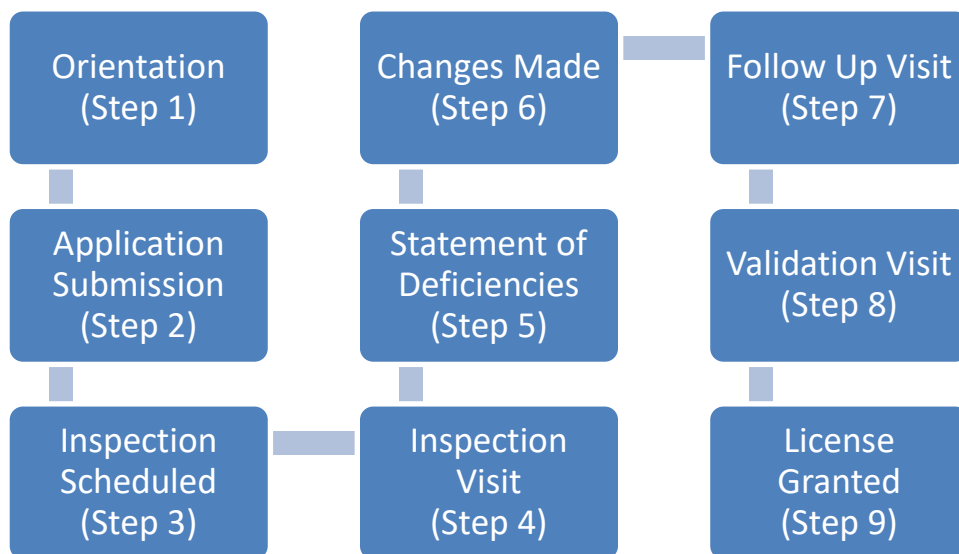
Orientation (Step 1)

Application Submission (Step 2)

Inspection Scheduled (Step 3)

Inspection Visit (Step 4)

Statement of Deficiencies (Step 5)

Changes Made (Step 6)

Follow Up Visit (Step 7)

Validation Visit (Step 8)

License Granted (Step 9)